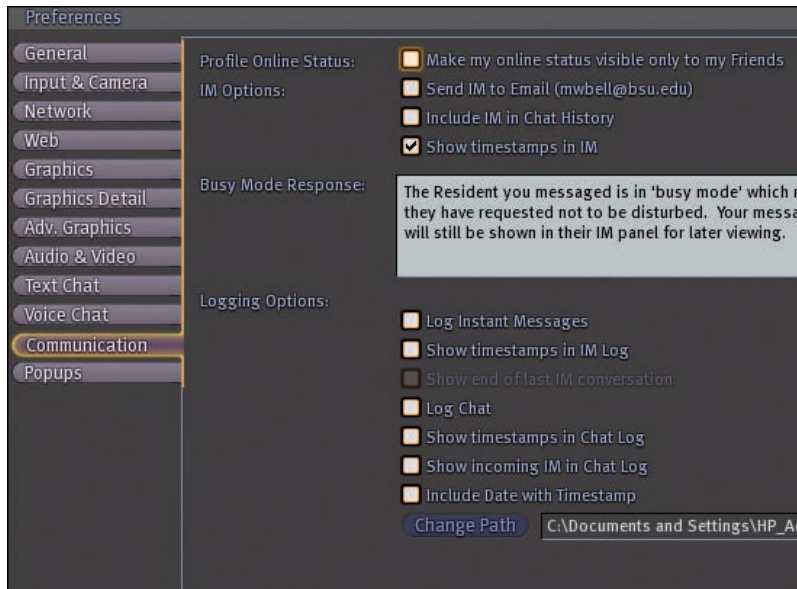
Preferences

General
Input & Camera
Network
Web
Graphics
Graphics Detail
Adv. Graphics
Audio & Video
Text Chat
Voice Chat
Communication
Popups

Profile Online Status:
Make my online status visible only to my Friends

IM Options:
Send IM to Email (mwbell@bsu.edu)
Include IM in Chat History
Show timestamps in IM

Busy Mode Response:
The Resident you messaged is in 'busy mode' which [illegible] they have requested not to be disturbed. Your messa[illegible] will still be shown in their IM panel for later viewing.

Logging Options:
Log Instant Messages
Show timestamps in IM Log
Show end of last IM conversation
Log Chat
Show timestamps in Chat Log
Show incoming IM in Chat Log
Include Date with Timestamp

Change Path
C:\Documents and Settings\HP_A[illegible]